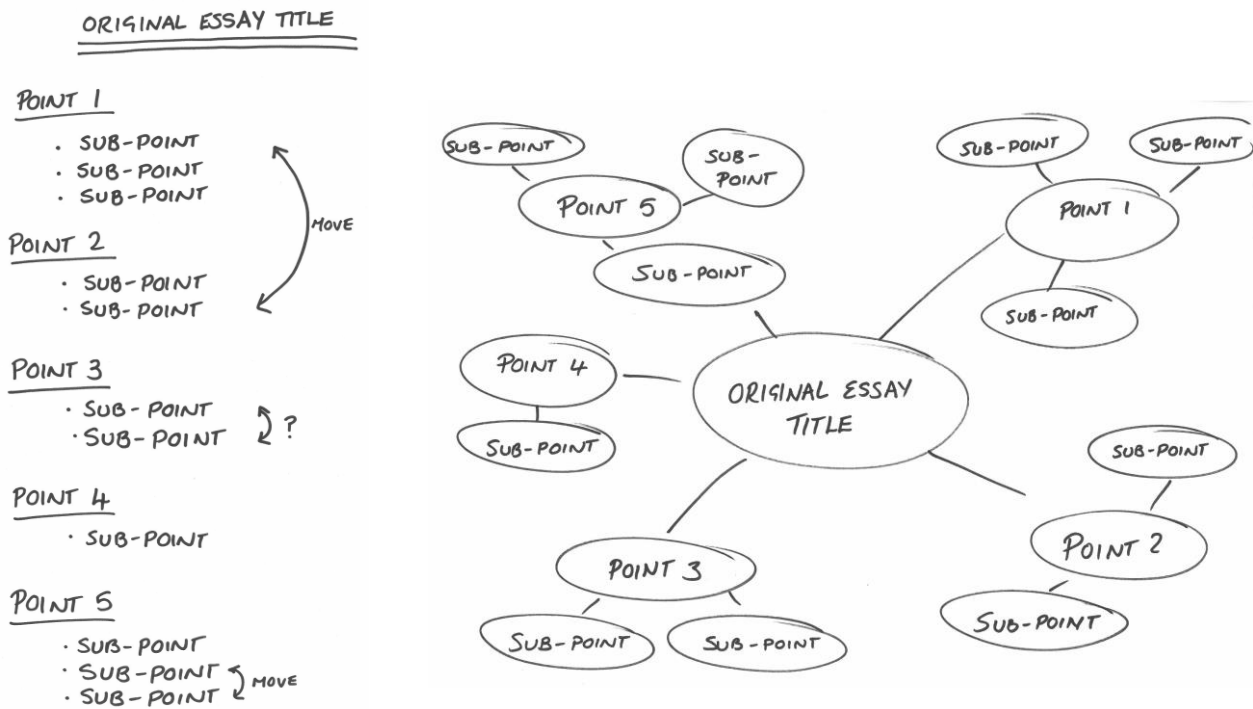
ORIGINAL ESSAY TITLE

POINT 1
· SUB-POINT
· SUB-POINT
· SUB-POINT

MOVE

POINT 2
· SUB-POINT
· SUB-POINT

POINT 3
· SUB-POINT
· SUB-POINT
?

POINT 4
· SUB-POINT

POINT 5
· SUB-POINT
· SUB-POINT
· SUB-POINT
MOVE

SUB-POINT
SUB-POINT
POINT 5
SUB-POINT
SUB-POINT
SUB-POINT
POINT 1
SUB-POINT
POINT 4
SUB-POINT
ORIGINAL ESSAY TITLE
SUB-POINT
POINT 2
SUB-POINT
POINT 3
SUB-POINT
SUB-POINT